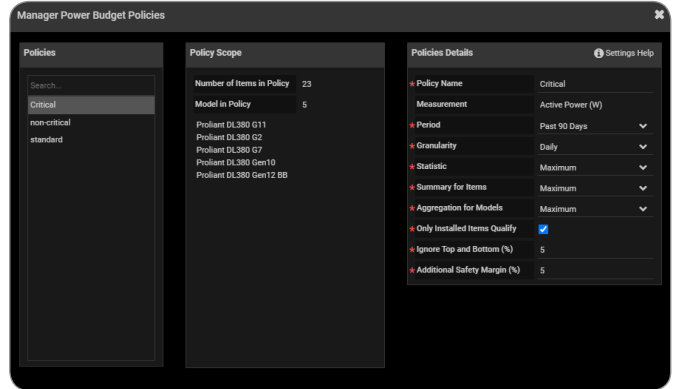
Manager Power Budget Policies

Policies

Search...

Critical

non-critical

standard

Policy Scope

| Number of Items in Policy | 23 |
|---|---|
| Model in Policy | 5 |

Proliant DL380 G11
Proliant DL380 G2
Proliant DL380 G7
Proliant DL380 Gen10
Proliant DL380 Gen12 BB

Policies Details

Settings Help

| | |
|---|---|
| ★ Policy Name | Critical |
| Measurement | Active Power (W) |
| ★ Period | Past 90 Days |
| ★ Granularity | Daily |
| ★ Statistic | Maximum |
| ★ Summary for Items | Maximum |
| ★ Aggregation for Models | Maximum |
| ★ Only Installed Items Qualify | |
| ★ Ignore Top and Bottom (%) | 5 |
| ★ Additional Safety Margin (%) | 5 |